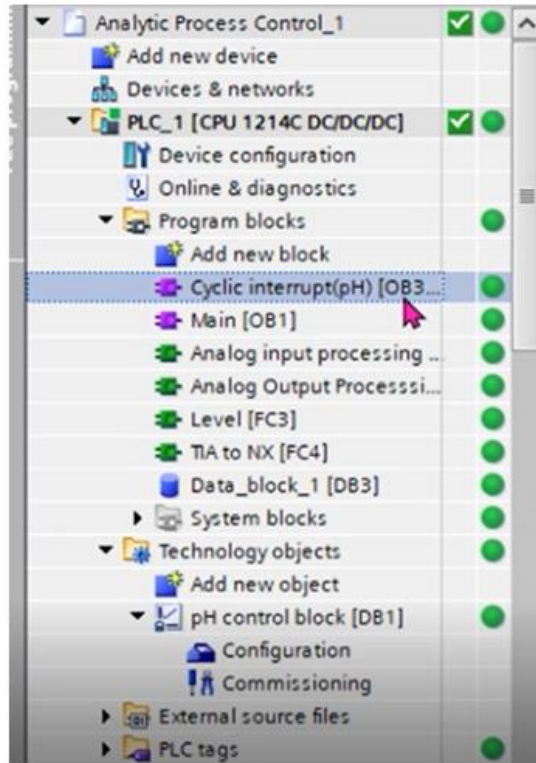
Analytic Process Control_1
Add new device
Devices & networks
PLC_1 [CPU 1214C DC/DC/DC]
Device configuration
Online & diagnostics
Program blocks
Add new block
Cyclic interrupt(pH) [OB3...
Main [OB1]
Analog input processing ...
Analog Output Processi...
Level [FC3]
TIA to NX [FC4]
Data_block_1 [DB3]
System blocks
Technology objects
Add new object
pH control block [DB1]
Configuration
Commissioning
External source files
PLC tags